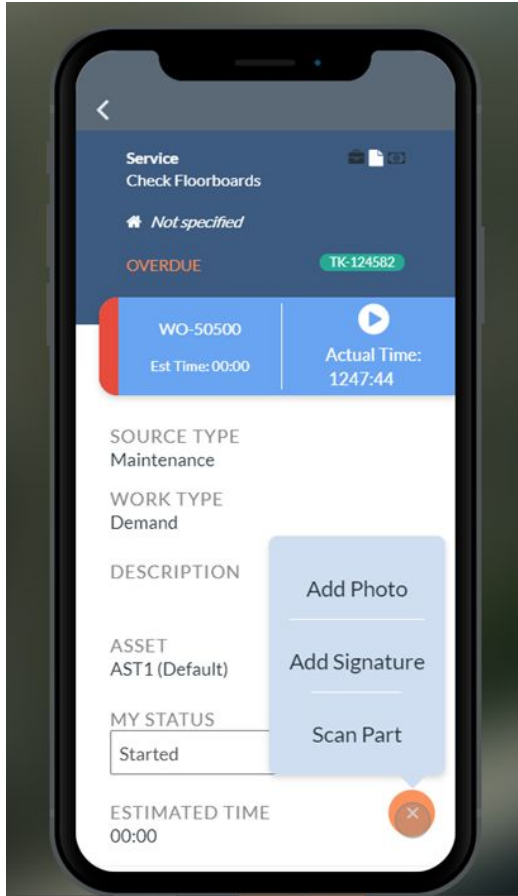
<

Service
Check Floorboards

Not specified

OVERDUE

TK-124582

WO-50500

Est Time: 00:00

Actual Time:
1247:44

SOURCE TYPE
Maintenance

WORK TYPE
Demand

DESCRIPTION

ASSET
AST1 (Default)

MY STATUS
Started

ESTIMATED TIME
00:00

Add Photo

Add Signature

Scan Part

×